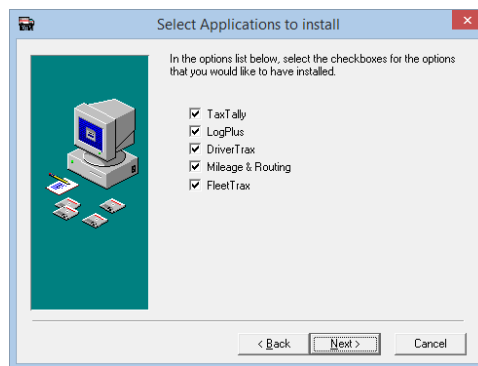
Select Applications to install

In the options list below, select the checkboxes for the options that you would like to have installed.

TaxTally
LogPlus
DriverTrax
Mileage & Routing
FleetTrax

< Back
Next >
Cancel